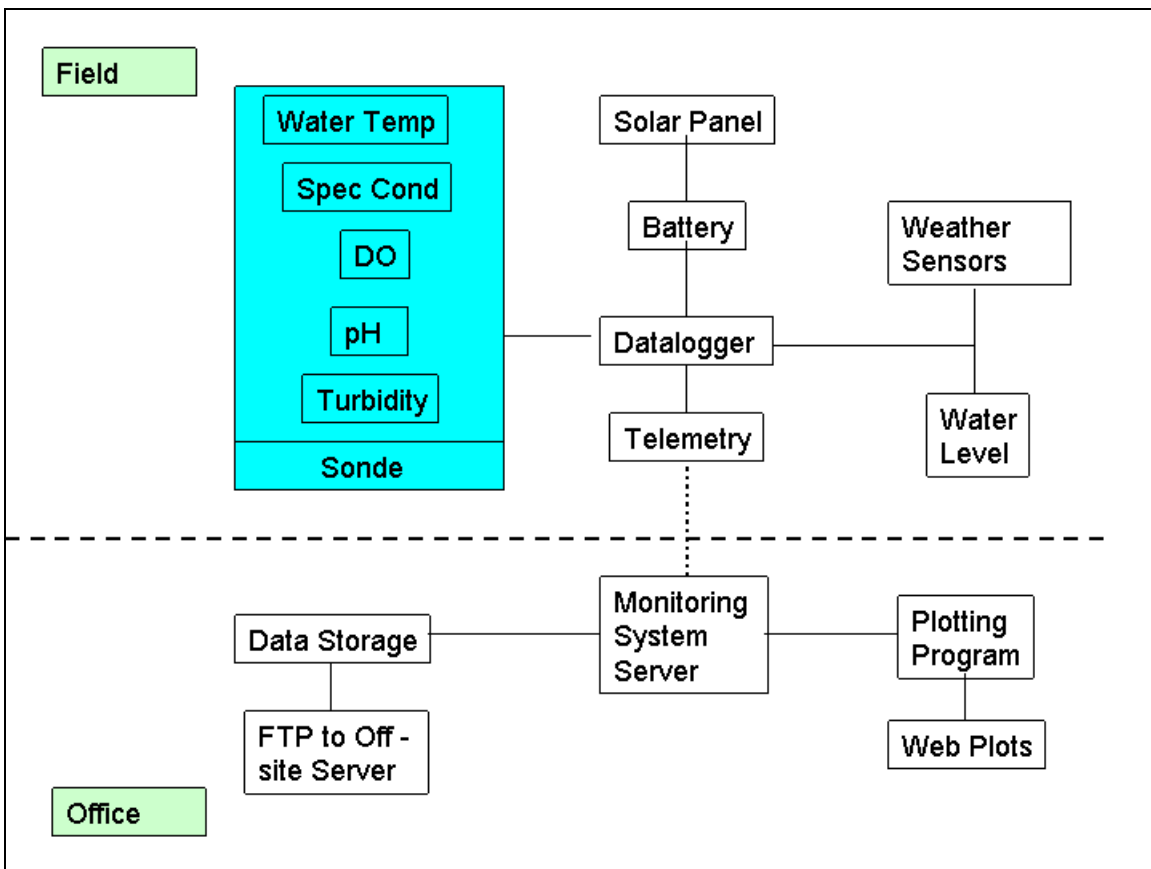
Field

Water Temp

Spec Cond

DO

pH

Turbidity

Sonde

Solar Panel

Battery

Weather Sensors

Datalogger

Water Level

Telemetry

Monitoring System Server

Data Storage

Plotting Program

FTP to Off - site Server

Web Plots

Office